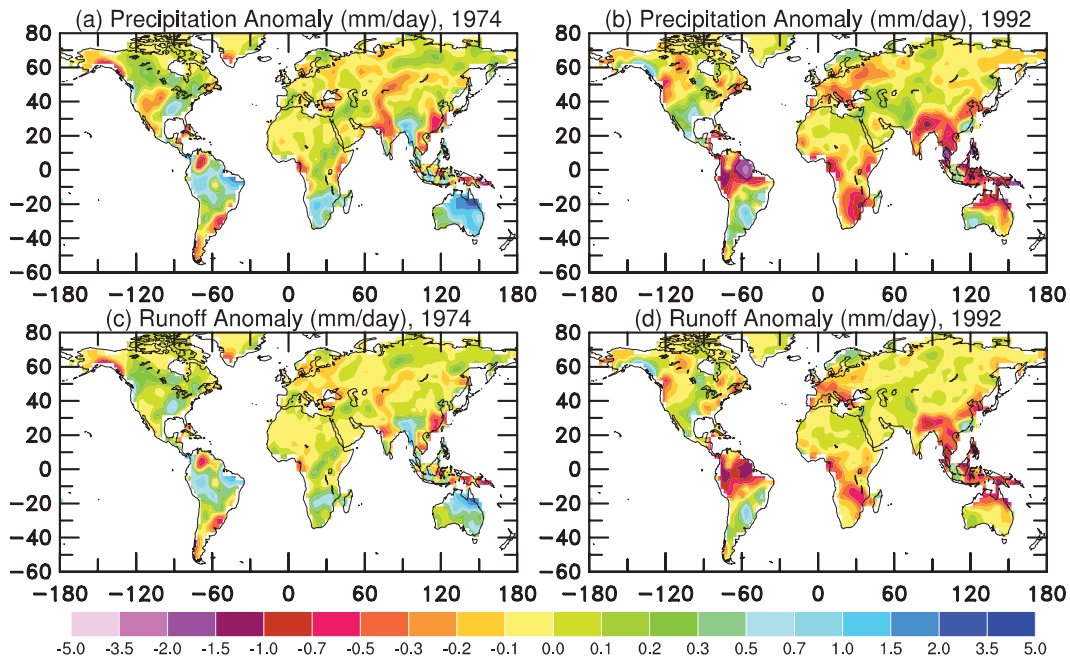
(a) Precipitation Anomaly (mm/day), 1974

80
60
40
20
0
-20
-40
-60

-180 -120 -60 0 60 120 180

(b) Precipitation Anomaly (mm/day), 1992

80
60
40
20
0
-20
-40
-60

-180 -120 -60 0 60 120 180

(c) Runoff Anomaly (mm/day), 1974

80
60
40
20
0
-20
-40
-60

-180 -120 -60 0 60 120 180

(d) Runoff Anomaly (mm/day), 1992

80
60
40
20
0
-20
-40
-60

-180 -120 -60 0 60 120 180

-5.0 -3.5 -2.0 -1.5 -1.0 -0.7 -0.5 -0.3 -0.2 -0.1 0.0 0.1 0.2 0.3 0.5 0.7 1.0 1.5 2.0 3.5 5.0